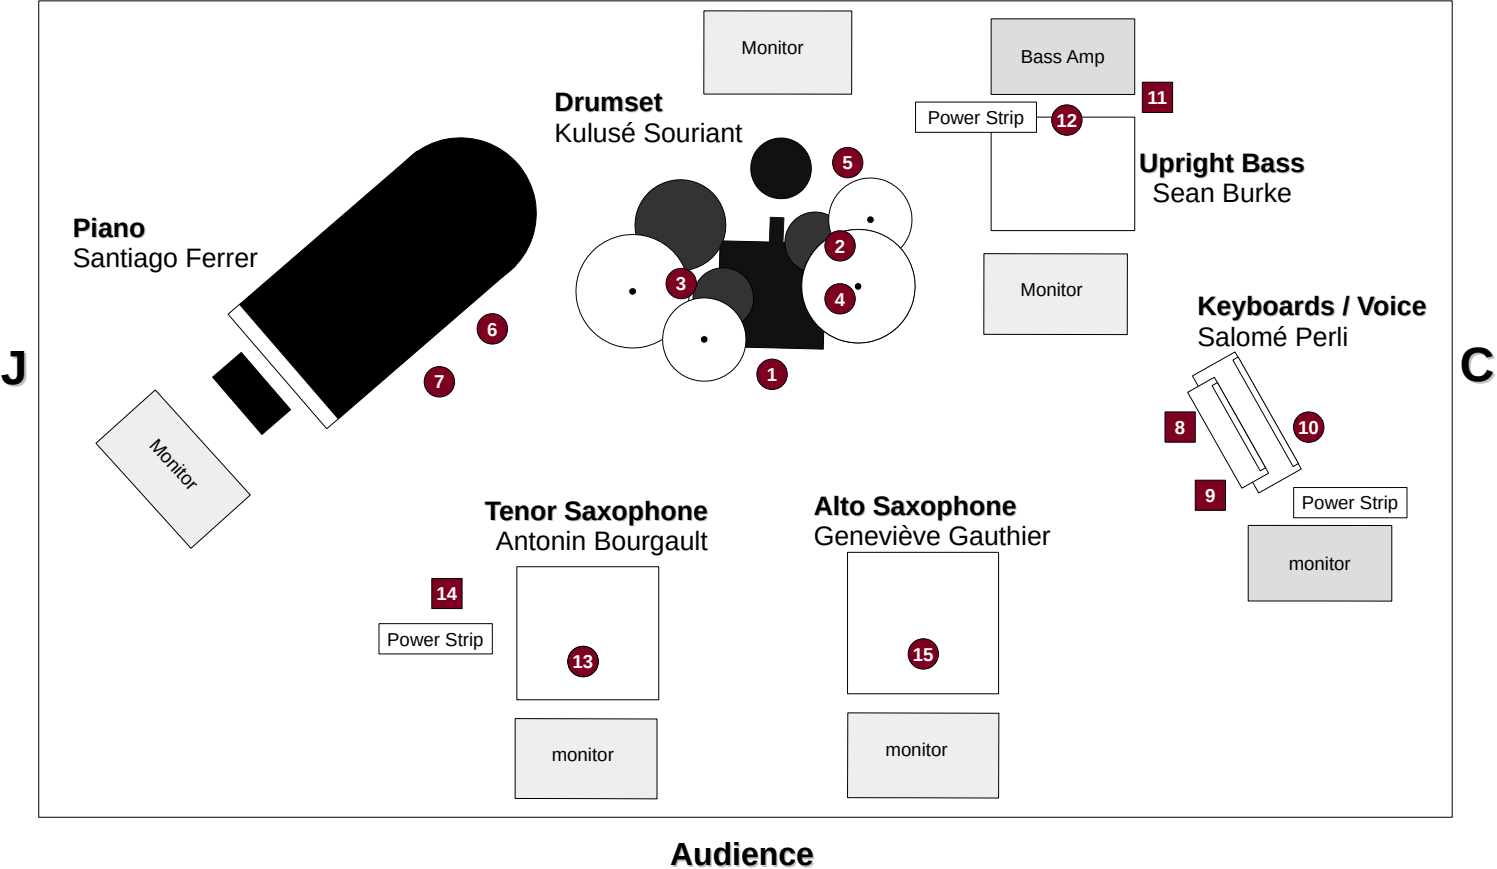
Monitor

Bass Amp

11

Power Strip

12

Drumset
Kulusé Souriant

5

Upright Bass
Sean Burke

Piano
Santiago Ferrer

2

3

4

Monitor

6

Keyboards / Voice
Salomé Perli

1

7

J

C

Monitor

8

10

9

Power Strip

Tenor Saxophone
Antonin Bourgault

Alto Saxophone
Geneviève Gauthier

monitor

14

Power Strip

13

15

monitor

monitor

Audience